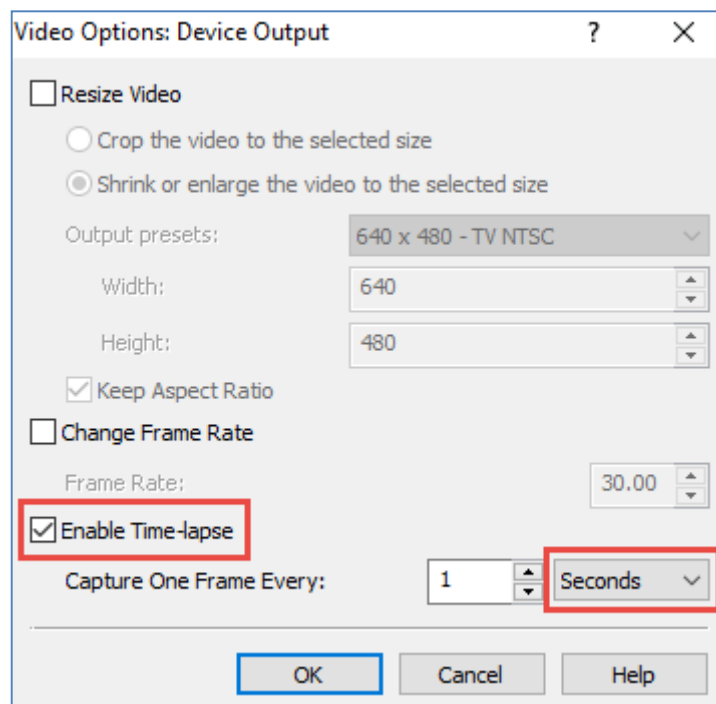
Video Options: Device Output ? X

Resize Video

Crop the video to the selected size

Shrink or enlarge the video to the selected size

Output presets: 640 x 480 - TV NTSC

Width: 640

Height: 480

Keep Aspect Ratio

Change Frame Rate

Frame Rate: 30.00

Enable Time-lapse

Capture One Frame Every: 1 Seconds

OK Cancel Help